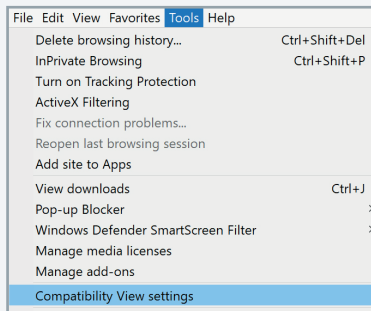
File Edit View Favorites Tools Help
Delete browsing history... Ctrl+Shift+Del
InPrivate Browsing Ctrl+Shift+P
Turn on Tracking Protection
ActiveX Filtering
Fix connection problems...
Reopen last browsing session
Add site to Apps
View downloads Ctrl+J
Pop-up Blocker
Windows Defender SmartScreen Filter
Manage media licenses
Manage add-ons
Compatibility View settings